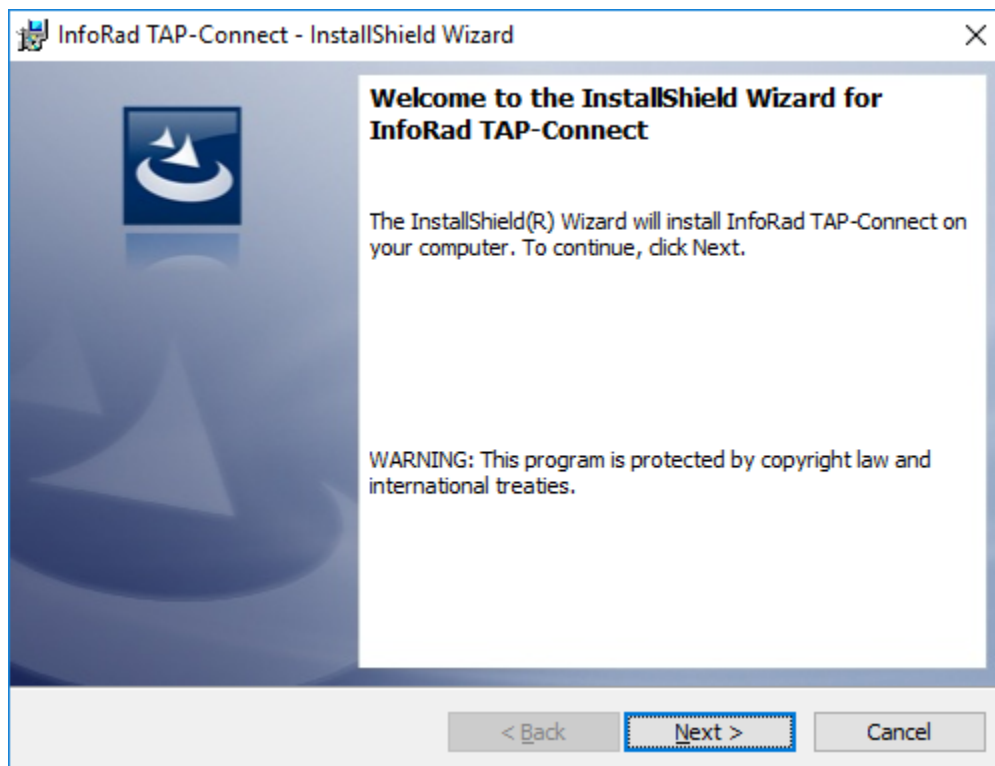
InfoRad TAP-Connect - InstallShield Wizard

Welcome to the InstallShield Wizard for InfoRad TAP-Connect

The InstallShield(R) Wizard will install InfoRad TAP-Connect on your computer. To continue, click Next.

WARNING: This program is protected by copyright law and international treaties.

< Back

Next >

Cancel